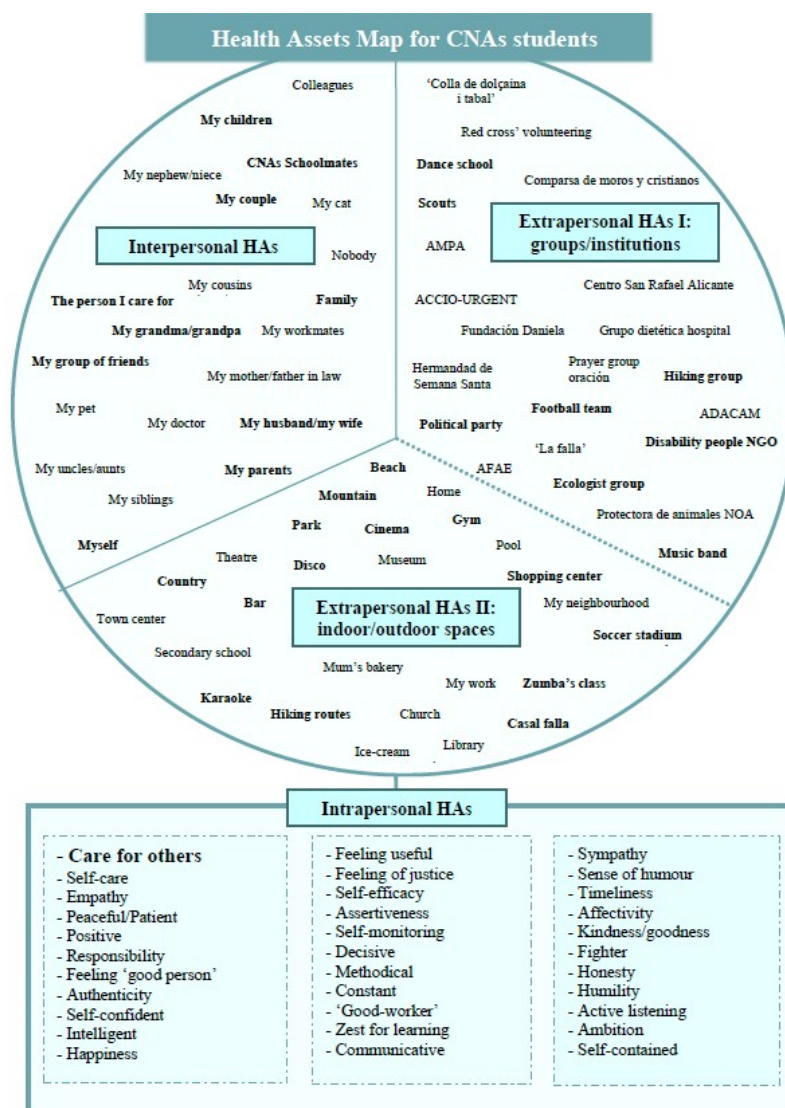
Health Assets Map for CNAs students

Colleagues
My children
CNAs Schoolmates
My nephew/niece
My couple
My cat
Interpersonal HAs
Nobody
My cousins
The person I care for
Family
My grandma/grandpa
My workmates
My group of friends
My mother/father in law
My pet
My doctor
My husband/my wife
My uncles/aunts
My parents
My siblings
Myself

'Colla de dolçaina i tabal'
Red cross' volunteering
Dance school
Comparsa de moros y cristianos
Scouts
Extrapersonal HAs I: groups/institutions
AMPA
Centro San Rafael Alicante
ACCIO-URGENT
Fundación Daniela
Grupo dietética hospital
Hermandad de Semana Santa
Prayer group oración
Hiking group
Football team
ADACAM
Political party
'La falla'
Disability people NGO
AFAE
Ecologist group
Protectora de animales NOA
Music band

Beach
Mountain
Home
Park
Cinema
Gym
Pool
Theatre
Disco
Museum
Country
Shopping center
Bar
My neighbourhood
Extrapersonal HAs II: indoor/outdoor spaces
Town center
Soccer stadium
Secondary school
Mum's bakery
My work
Zumba's class
Karaoke
Hiking routes
Church
Casal falla
Ice-cream
Library

Intrapersonal HAs

- Care for others
- Self-care
- Empathy
- Peaceful/Patient
- Positive
- Responsibility
- Feeling 'good person'
- Authenticity
- Self-confident
- Intelligent
- Happiness

- Feeling useful
- Feeling of justice
- Self-efficacy
- Assertiveness
- Self-monitoring
- Decisive
- Methodical
- Constant
- 'Good-worker'
- Zest for learning
- Communicative

- Sympathy
- Sense of humour
- Timeliness
- Affectivity
- Kindness/goodness
- Fighter
- Honesty
- Humility
- Active listening
- Ambition
- Self-contained